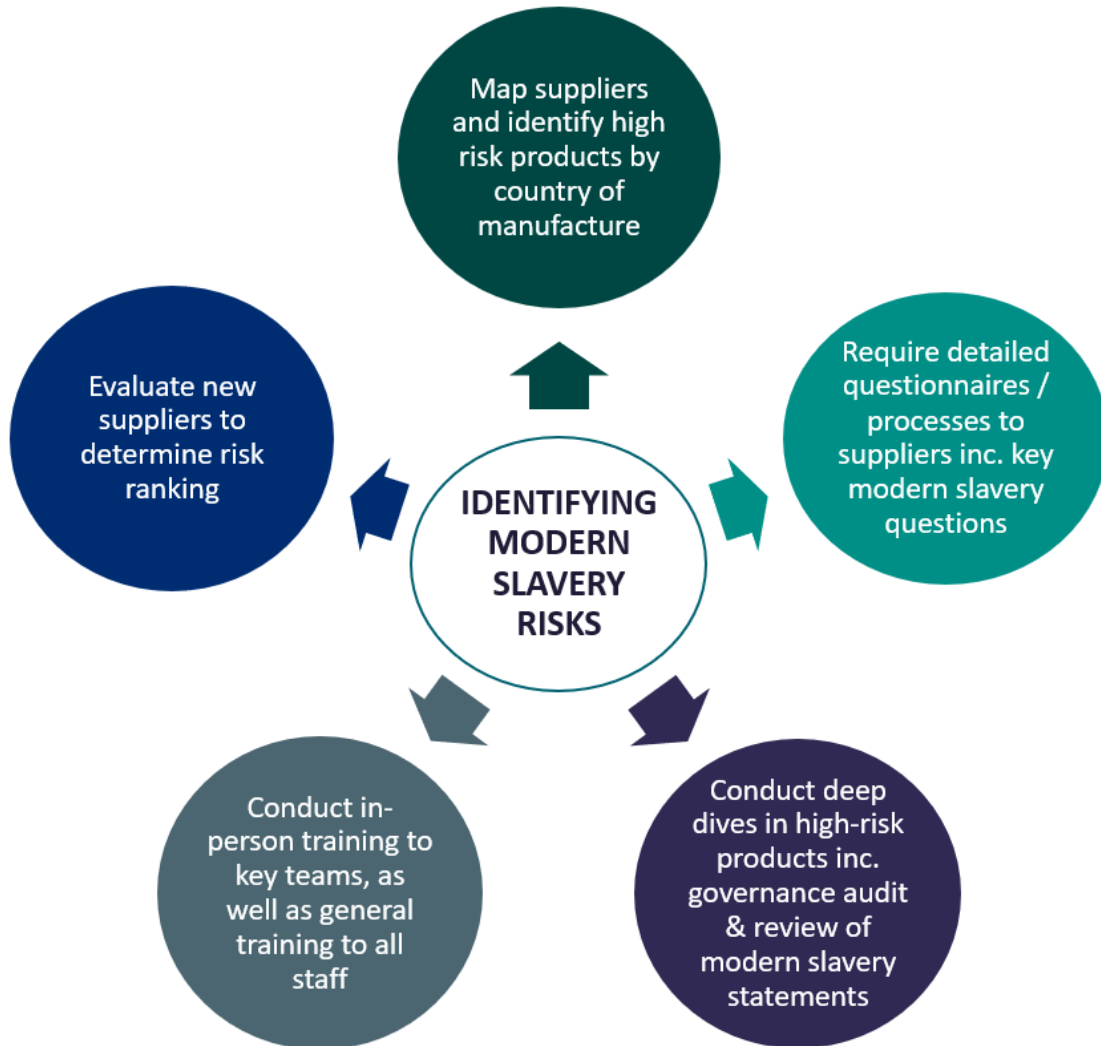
IDENTIFYING MODERN SLAVERY RISKS

Map suppliers and identify high risk products by country of manufacture

Require detailed questionnaires / processes to suppliers inc. key modern slavery questions

Conduct deep dives in high-risk products inc. governance audit & review of modern slavery statements

Conduct in-person training to key teams, as well as general training to all staff

Evaluate new suppliers to determine risk ranking